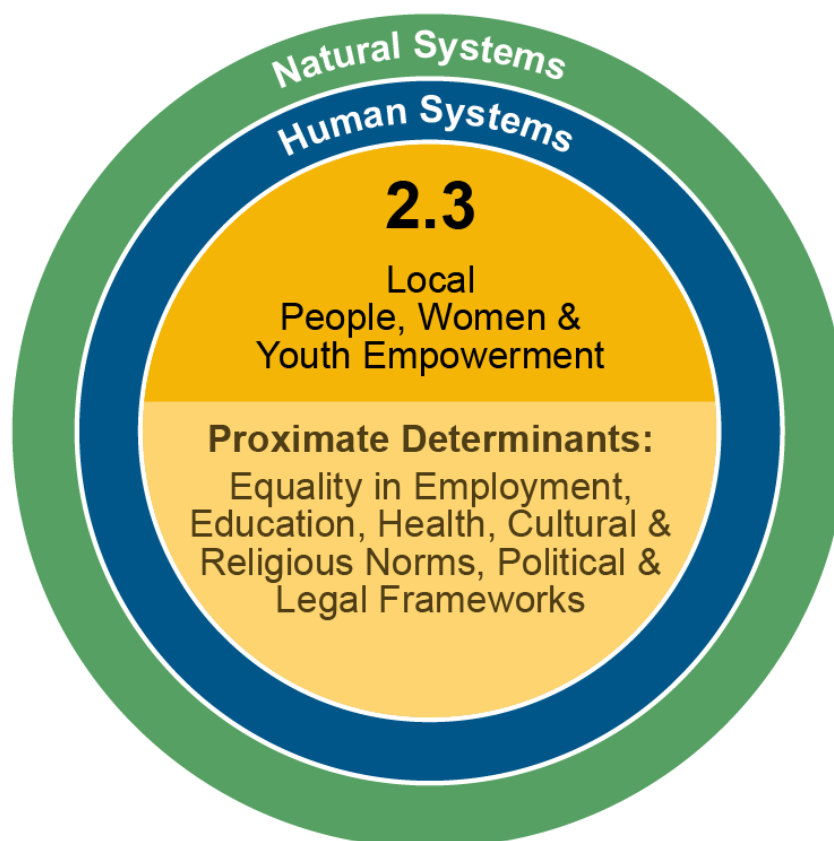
Natural Systems

Human Systems

2.3

Local
People, Women &
Youth Empowerment

Proximate Determinants:

Equality in Employment, Education, Health, Cultural & Religious Norms, Political & Legal Frameworks